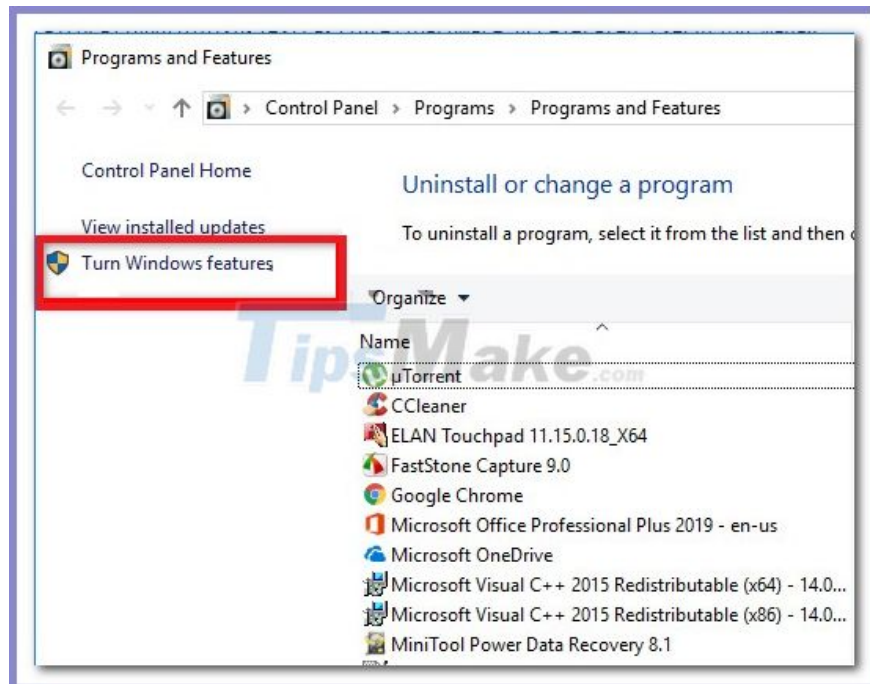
Programs and Features

Control Panel > Programs > Programs and Features

Control Panel Home

View installed updates

Turn Windows features

Uninstall or change a program

To uninstall a program, select it from the list and then c

Organize ▾

Name

TipMake.com

µTorrent

CCleaner

ELAN Touchpad 11.15.0.18_X64

FastStone Capture 9.0

Google Chrome

Microsoft Office Professional Plus 2019 - en-us

Microsoft OneDrive

Microsoft Visual C++ 2015 Redistributable (x64) - 14.0...

Microsoft Visual C++ 2015 Redistributable (x86) - 14.0...

MiniTool Power Data Recovery 8.1